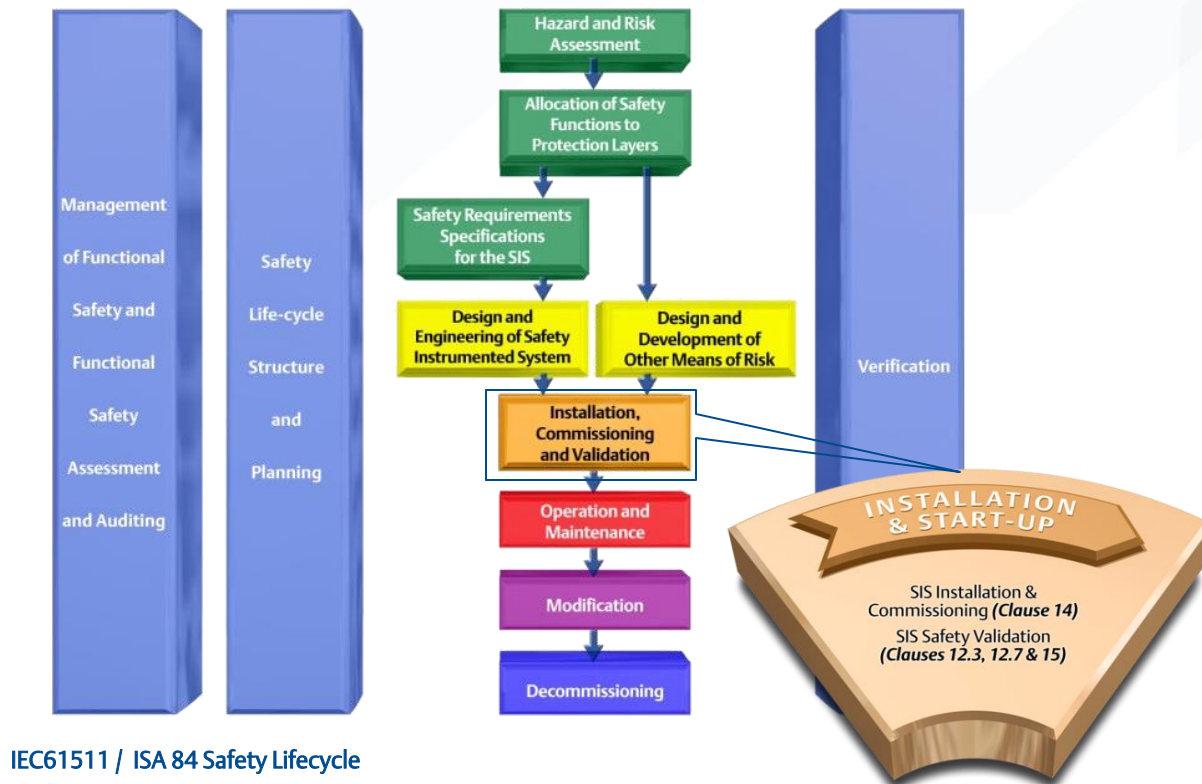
Management of Functional Safety and Functional Safety Assessment and Auditing

Safety Life-cycle Structure and Planning

Hazard and Risk Assessment

Allocation of Safety Functions to Protection Layers

Safety Requirements Specifications for the SIS

Design and Engineering of Safety Instrumented System

Design and Development of Other Means of Risk

Installation, Commissioning and Validation

Operation and Maintenance

Modification

Decommissioning

Verification

INSTALLATION & START-UP

SIS Installation & Commissioning *(Clause 14)*

SIS Safety Validation *(Clauses 12.3, 12.7 & 15)*

IEC61511 / ISA 84 Safety Lifecycle